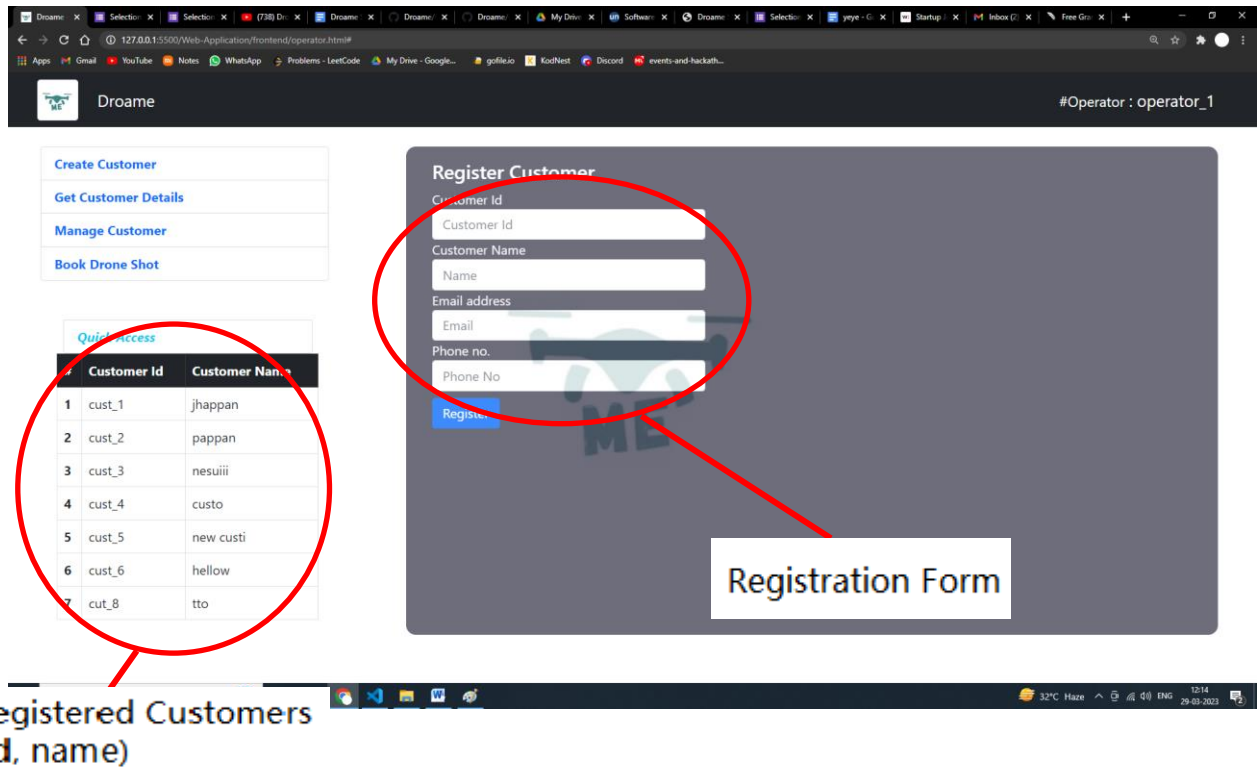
Droame × | Selection × | Selection × | (738) Dr × | Droame × | Droame × | Droame × | My Drive × | Software × | Droame × | Selection × | yeye - G × | Startup × | Inbox (2 × | Free Gra ×

127.0.0.1:5500/Web-Application/frontend/operator.html#

Apps Gmail YouTube Notes WhatsApp Problems - LeetCode My Drive - Google... gofile.io KodNest Discord events-and-hackath...

Droame

#Operator : operator_1

Create Customer
Get Customer Details
Manage Customer
Book Drone Shot

Quick Access

| # | Customer Id | Customer Name |
|---|---|---|
| 1 | cust_1 | jhappan |
| 2 | cust_2 | pappan |
| 3 | cust_3 | nesuiii |
| 4 | cust_4 | custo |
| 5 | cust_5 | new custi |
| 6 | cust_6 | hellow |
| 7 | cut_8 | tto |

Register Customer
Customer Id
Customer Id
Customer Name
Name
Email address
Email
Phone no.
Phone No
Register

Registration Form

egistered Customers
d, name)

32°C Haze ENG 12:14 29-03-2023